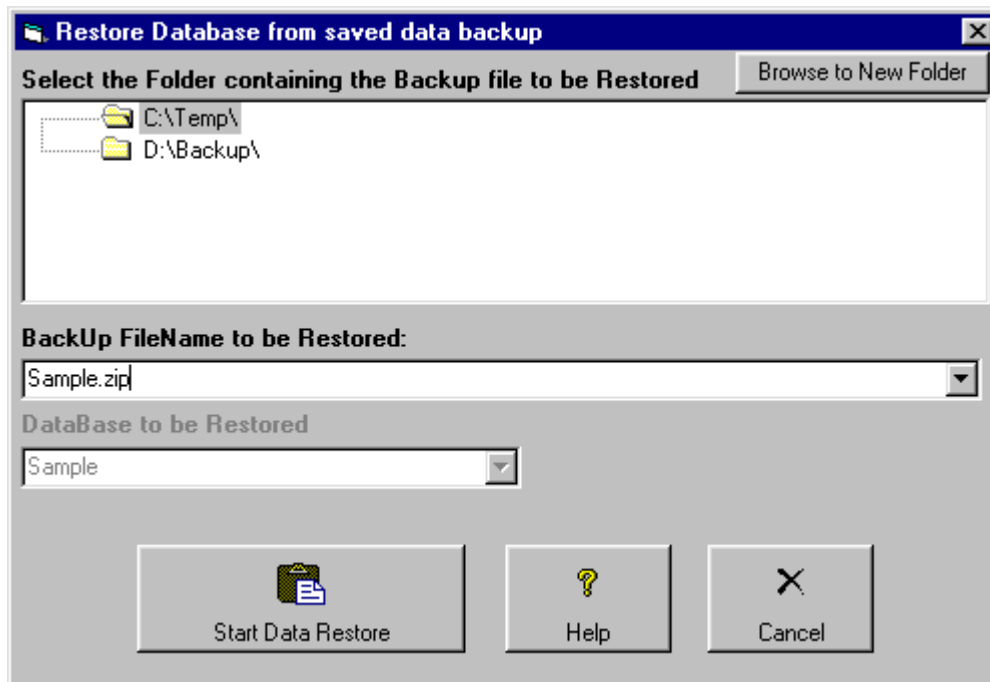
Restore Database from saved data backup

Select the Folder containing the Backup file to be Restored

Browse to New Folder

C:\Temp\

D:\Backup\

BackUp FileName to be Restored:

Sample.zip

DataBase to be Restored

Sample

Start Data Restore

Help

Cancel